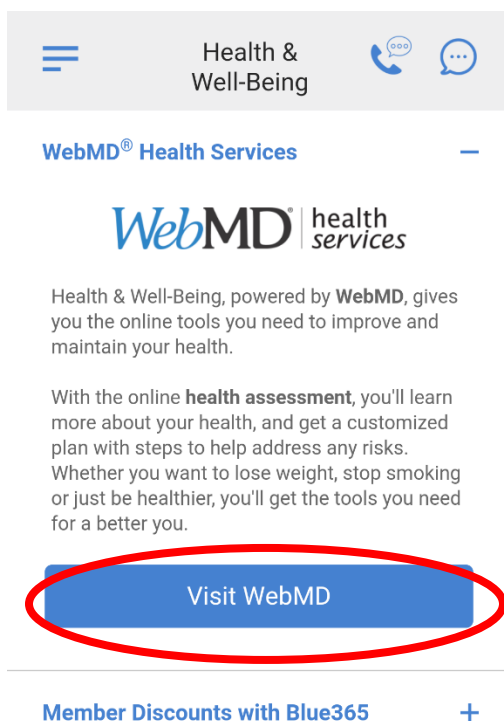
Health & Well-Being

WebMD® Health Services −

WebMD® health services

Health & Well-Being, powered by **WebMD**, gives you the online tools you need to improve and maintain your health.

With the online **health assessment**, you'll learn more about your health, and get a customized plan with steps to help address any risks. Whether you want to lose weight, stop smoking or just be healthier, you'll get the tools you need for a better you.

Visit WebMD

Member Discounts with Blue365 +